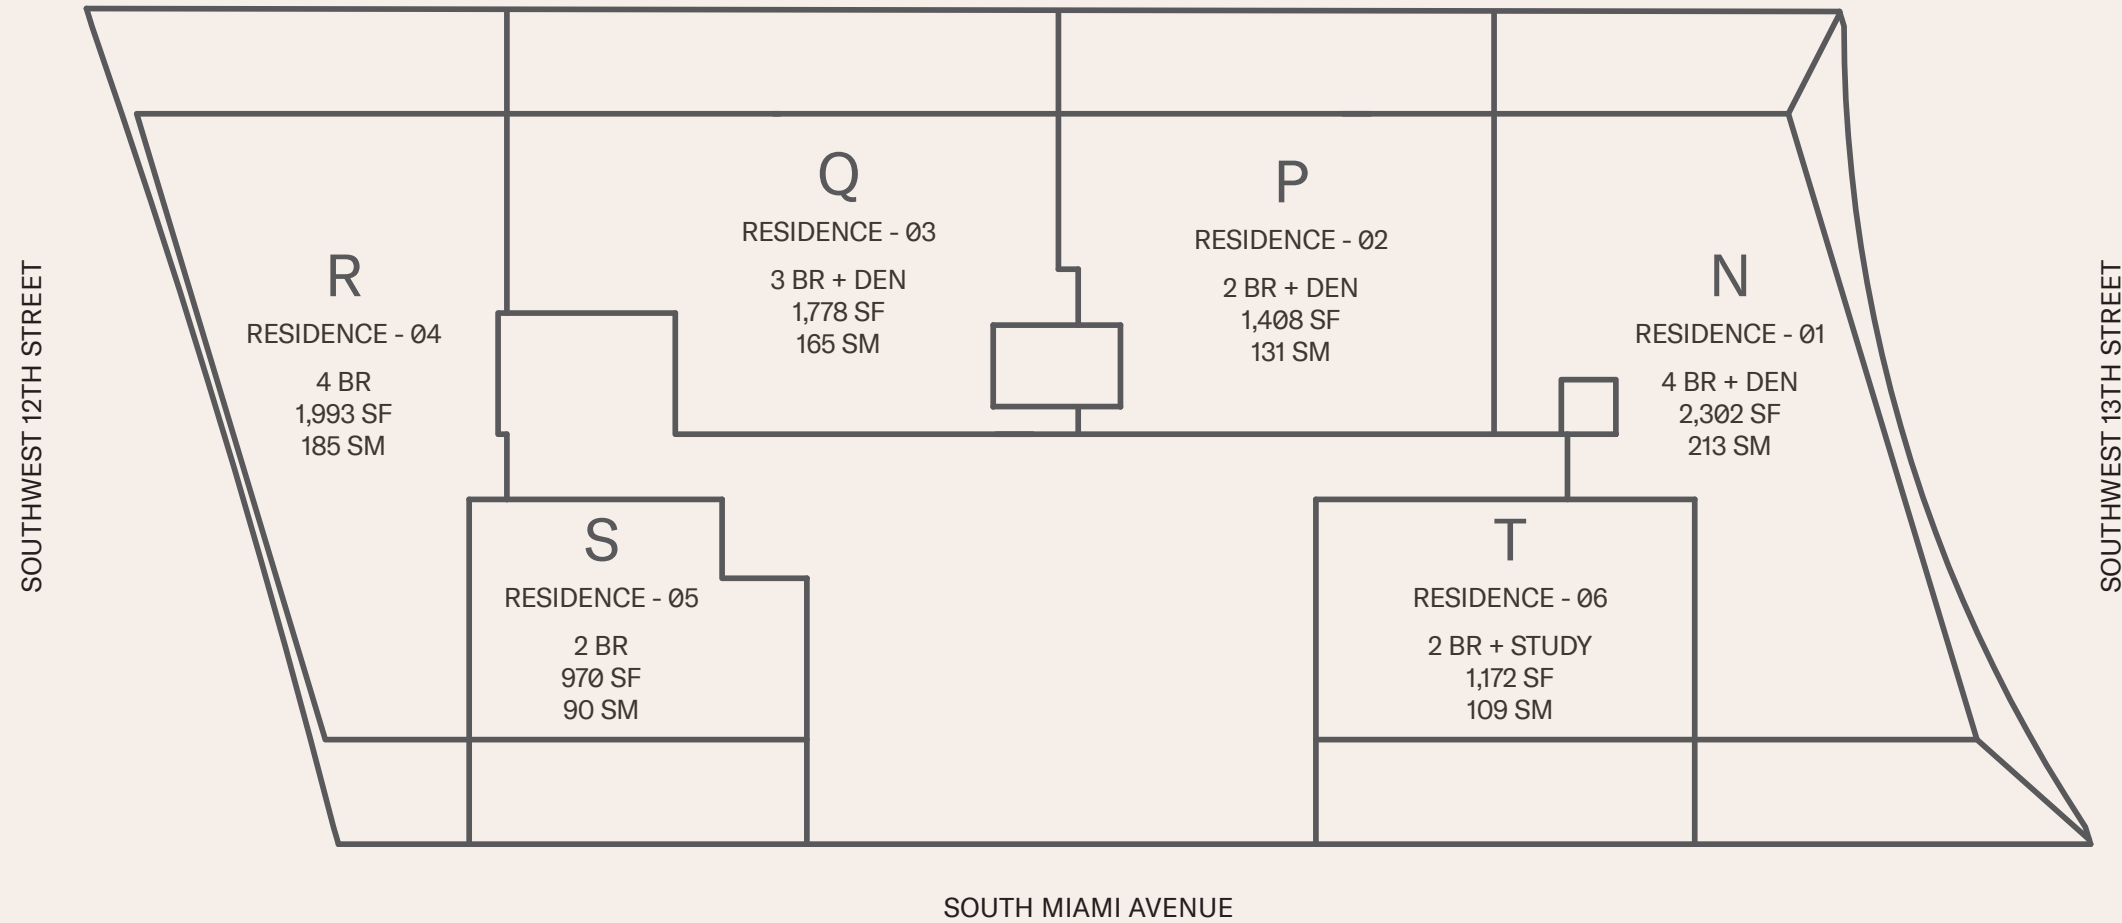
SOUTHWEST 12TH STREET

Q
RESIDENCE - 03
3 BR + DEN
1,778 SF
165 SM

P
RESIDENCE - 02
2 BR + DEN
1,408 SF
131 SM

R
RESIDENCE - 04
4 BR
1,993 SF
185 SM

N
RESIDENCE - 01
4 BR + DEN
2,302 SF
213 SM

SOUTHWEST 13TH STREET

S
RESIDENCE - 05
2 BR
970 SF
90 SM

T
RESIDENCE - 06
2 BR + STUDY
1,172 SF
109 SM

SOUTH MIAMI AVENUE